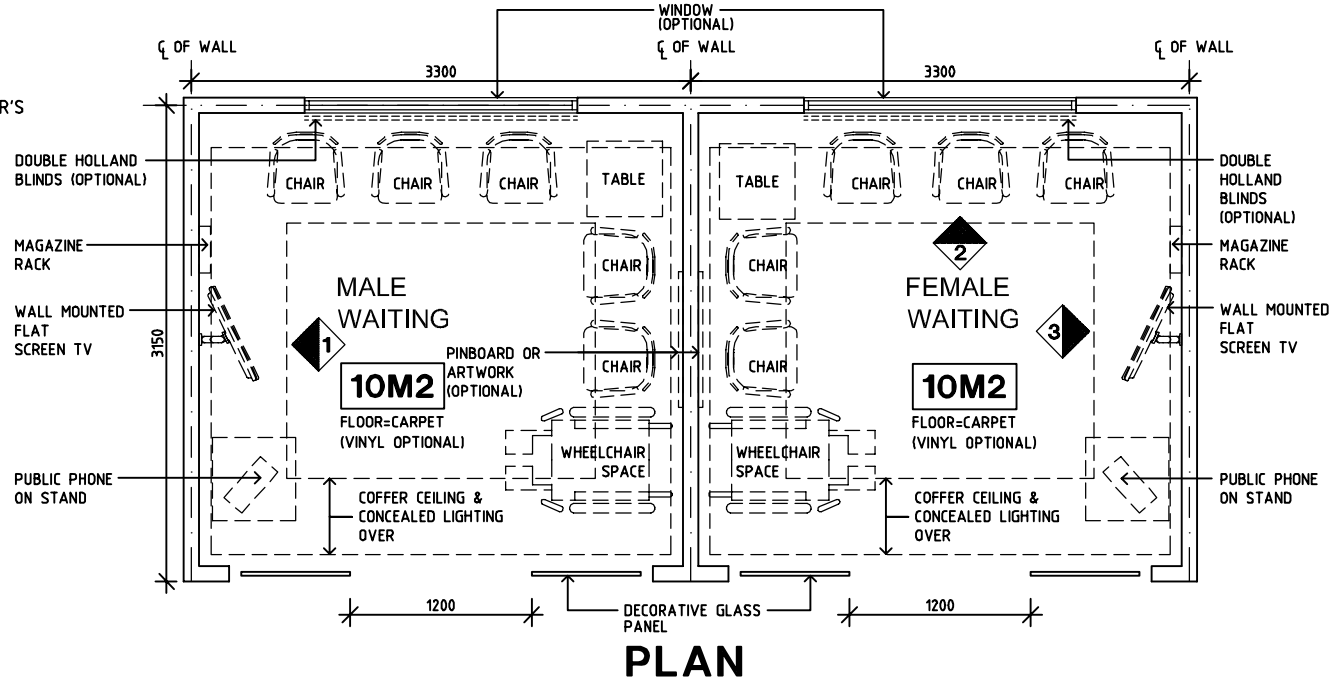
WINDOW (OPTIONAL)

℄ OF WALL

℄ OF WALL

℄ OF WALL

3300

3300

R'S

DOUBLE HOLLAND BLINDS (OPTIONAL)

CHAIR

CHAIR

CHAIR

TABLE

TABLE

CHAIR

CHAIR

CHAIR

DOUBLE HOLLAND BLINDS (OPTIONAL)

MAGAZINE RACK

CHAIR

CHAIR

2

MAGAZINE RACK

WALL MOUNTED FLAT SCREEN TV

MALE WAITING

FEMALE WAITING

WALL MOUNTED FLAT SCREEN TV

3150

1

3

PINBOARD OR ARTWORK (OPTIONAL)

CHAIR

CHAIR

10M2

10M2

FLOOR=CARPET (VINYL OPTIONAL)

FLOOR=CARPET (VINYL OPTIONAL)

WHEELCHAIR SPACE

WHEELCHAIR SPACE

PUBLIC PHONE ON STAND

PUBLIC PHONE ON STAND

COFFER CEILING & CONCEALED LIGHTING OVER

COFFER CEILING & CONCEALED LIGHTING OVER

1200

DECORATIVE GLASS PANEL

1200

PLAN